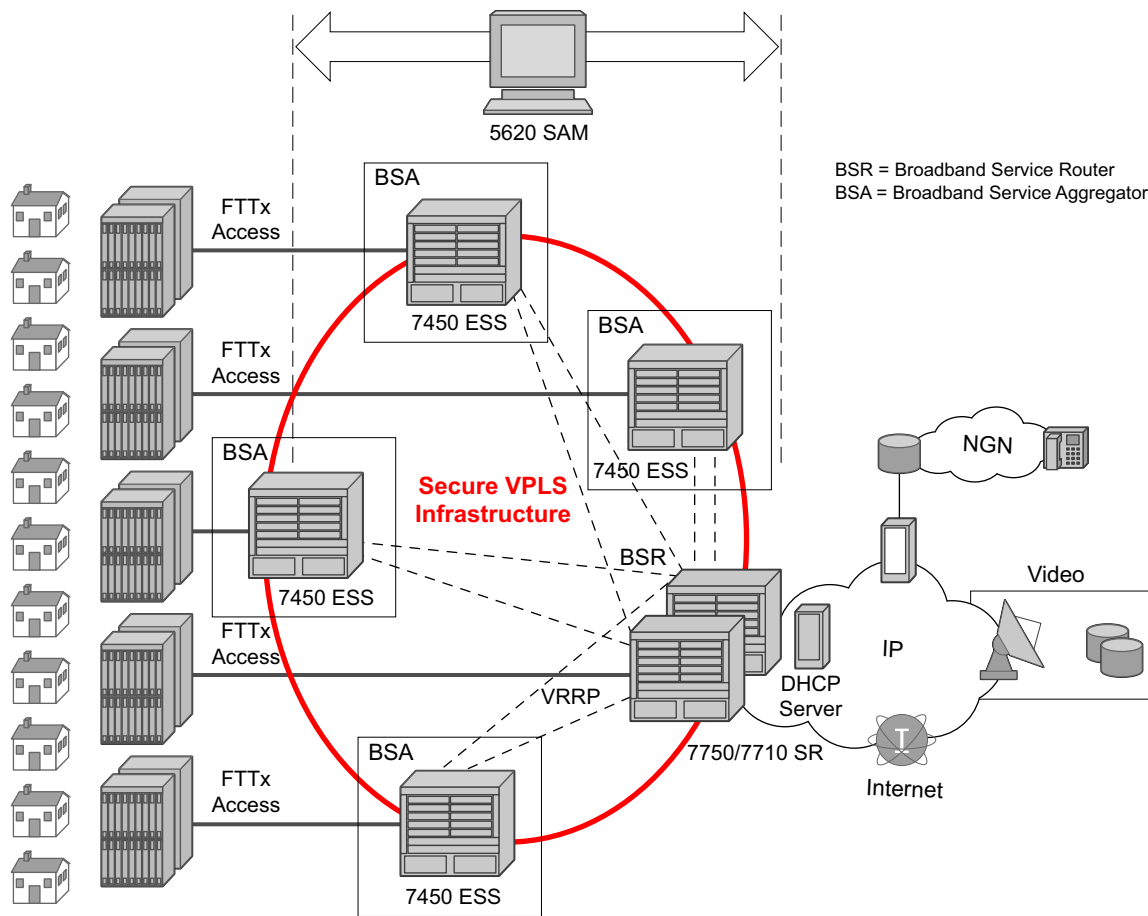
5620 SAM

BSR = Broadband Service Router
BSA = Broadband Service Aggregator

BSA

FTTx Access

7450 ESS

BSA

FTTx Access

7450 ESS

NGN

BSA

Secure VPLS Infrastructure

7450 ESS

BSR

Video

FTTx Access

IP

DHCP Server

VRRP

7750/7710 SR

Internet

BSA

FTTx Access

7450 ESS